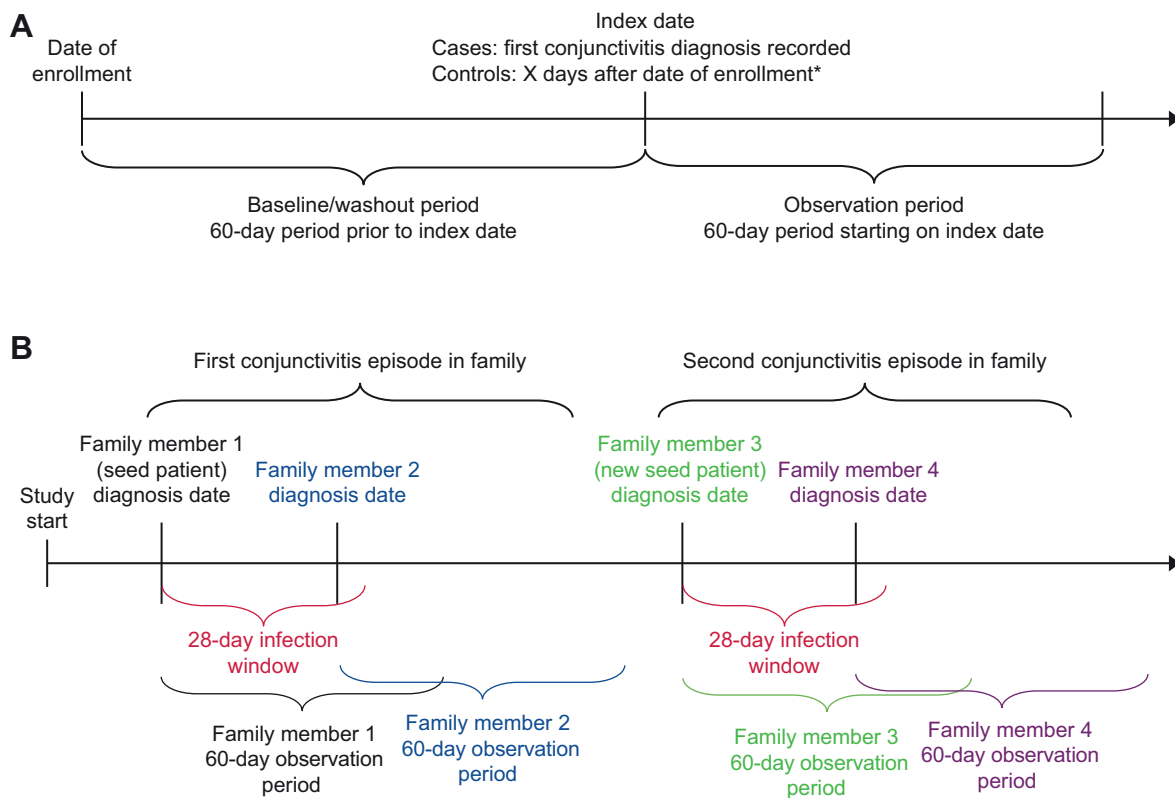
A

Date of enrollment

Index date
Cases: first conjunctivitis diagnosis recorded
Controls: X days after date of enrollment*

Baseline/washout period
60-day period prior to index date

Observation period
60-day period starting on index date

B

First conjunctivitis episode in family

Second conjunctivitis episode in family

Study start

Family member 1
(seed patient)
diagnosis date

Family member 2
diagnosis date

Family member 3
(new seed patient)
diagnosis date

Family member 4
diagnosis date

28-day infection window

28-day infection window

Family member 1
60-day observation period

Family member 2
60-day observation period

Family member 3
60-day observation period

Family member 4
60-day observation period